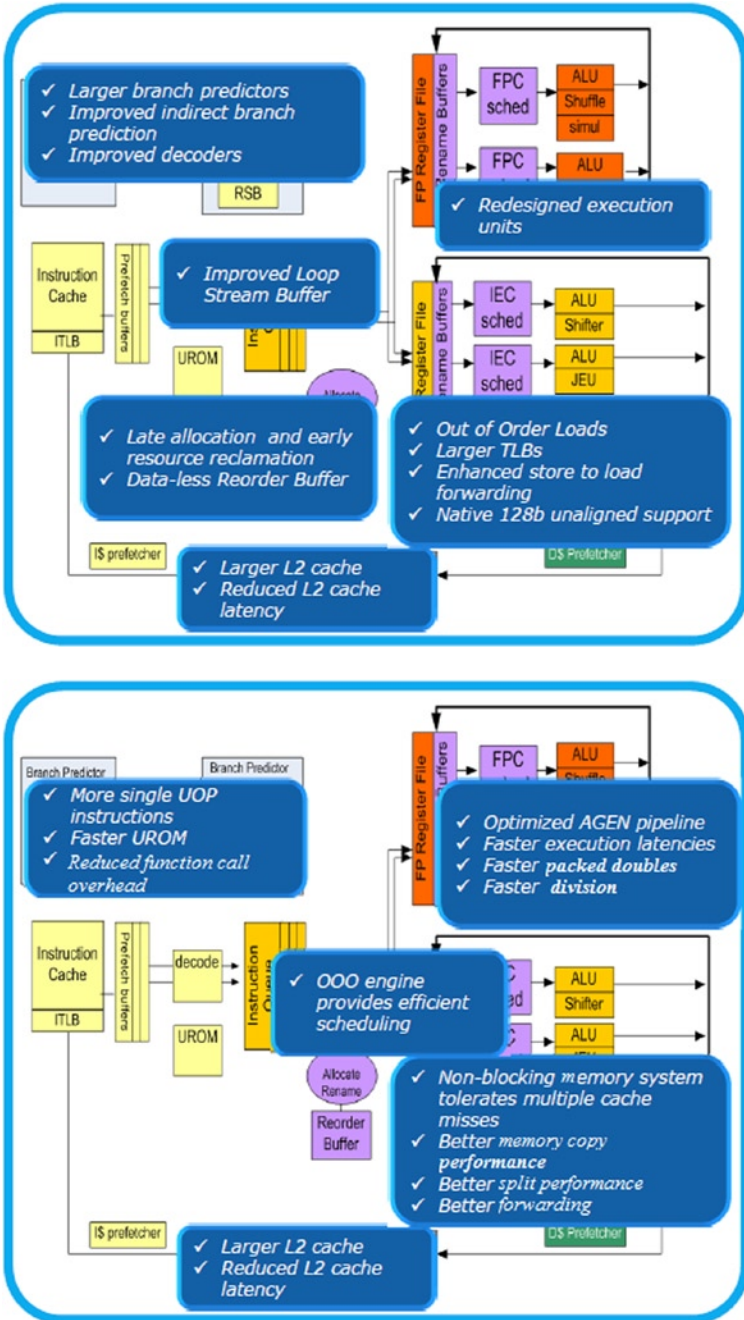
✓ Larger branch predictors
✓ Improved indirect branch prediction
✓ Improved decoders

RSB

FP Register File

Rename Buffers

FPC sched

ALU

Shuffle

simul

FPC

ALU

✓ Redesigned execution units

Instruction Cache

ITLB

Prefetch buffers

✓ Improved Loop Stream Buffer

Register File

Rename Buffers

IEC sched

ALU

Shifter

IEC sched

ALU

JEU

UROM

✓ Late allocation and early resource reclamation
✓ Data-less Reorder Buffer

✓ Out of Order Loads
✓ Larger TLBs
✓ Enhanced store to load forwarding
✓ Native 128b unaligned support

I$ prefetcher

✓ Larger L2 cache
✓ Reduced L2 cache latency

D$ Prefetcher

Branch Predictor

Branch Predictor

✓ More single UOP instructions
✓ Faster UROM
✓ Reduced function call overhead

FP Register File

FPC

ALU

Shuffle

✓ Optimized AGEN pipeline
✓ Faster execution latencies
✓ Faster packed doubles
✓ Faster division

Instruction Cache

ITLB

Prefetch buffers

decode

Instruction Queue

✓ OOO engine provides efficient scheduling

ALU

Shifter

ALU

UROM

Allocate Rename

Reorder Buffer

✓ Non-blocking memory system tolerates multiple cache misses
✓ Better memory copy performance
✓ Better split performance
✓ Better forwarding

I$ prefetcher

✓ Larger L2 cache
✓ Reduced L2 cache latency

D$ Prefetcher